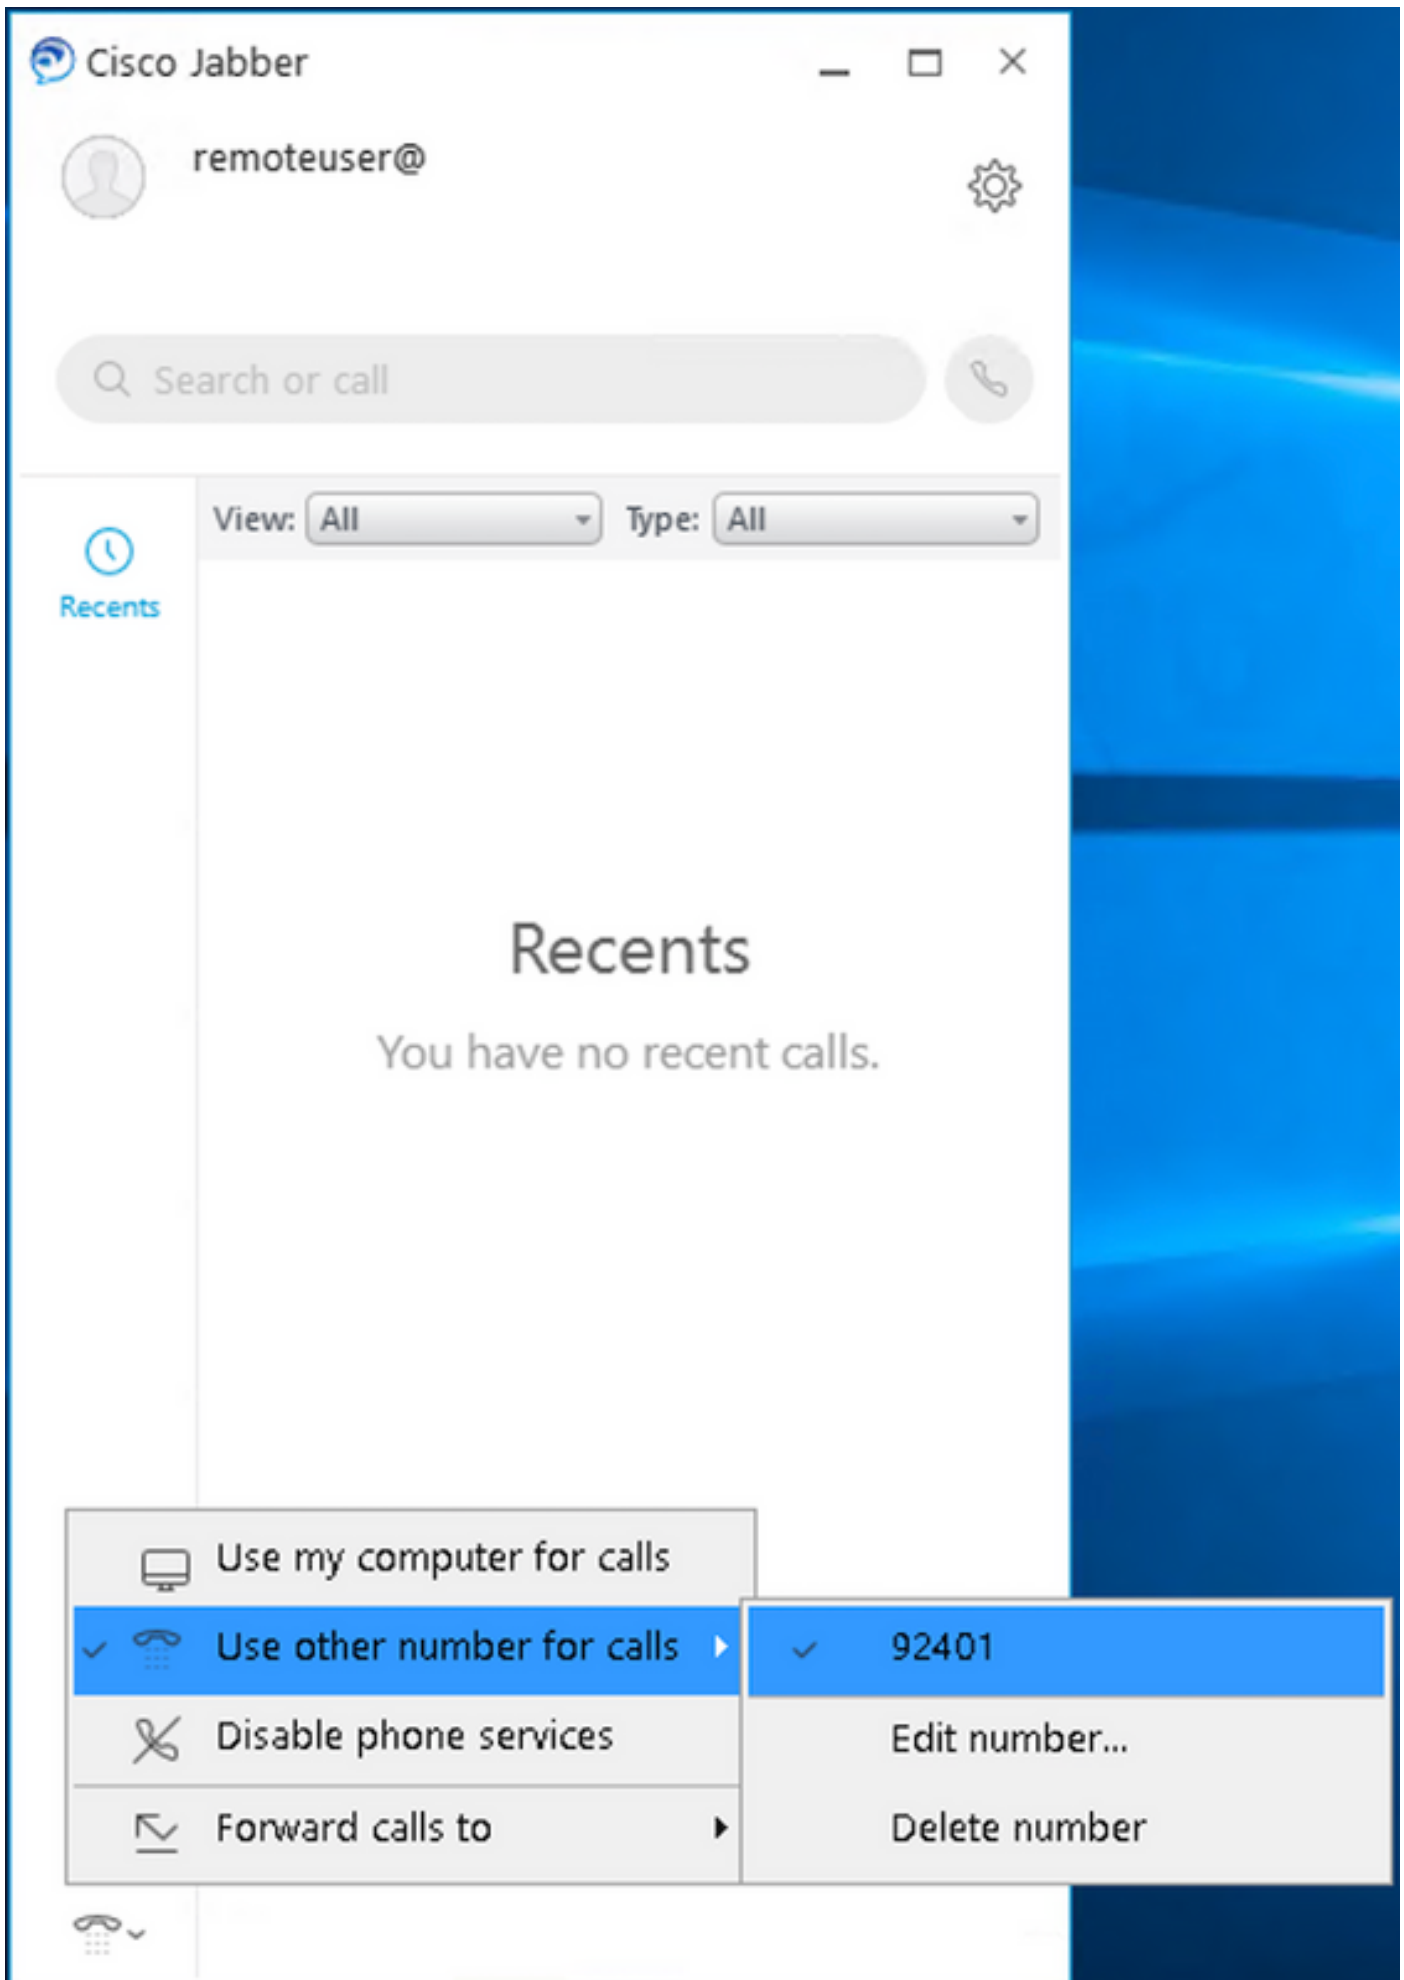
Cisco Jabber

remoteuser@

Search or call

View: All

Type: All

Recents

Recents

You have no recent calls.

Use my computer for calls

Use other number for calls

Disable phone services

Forward calls to

92401

Edit number...

Delete number